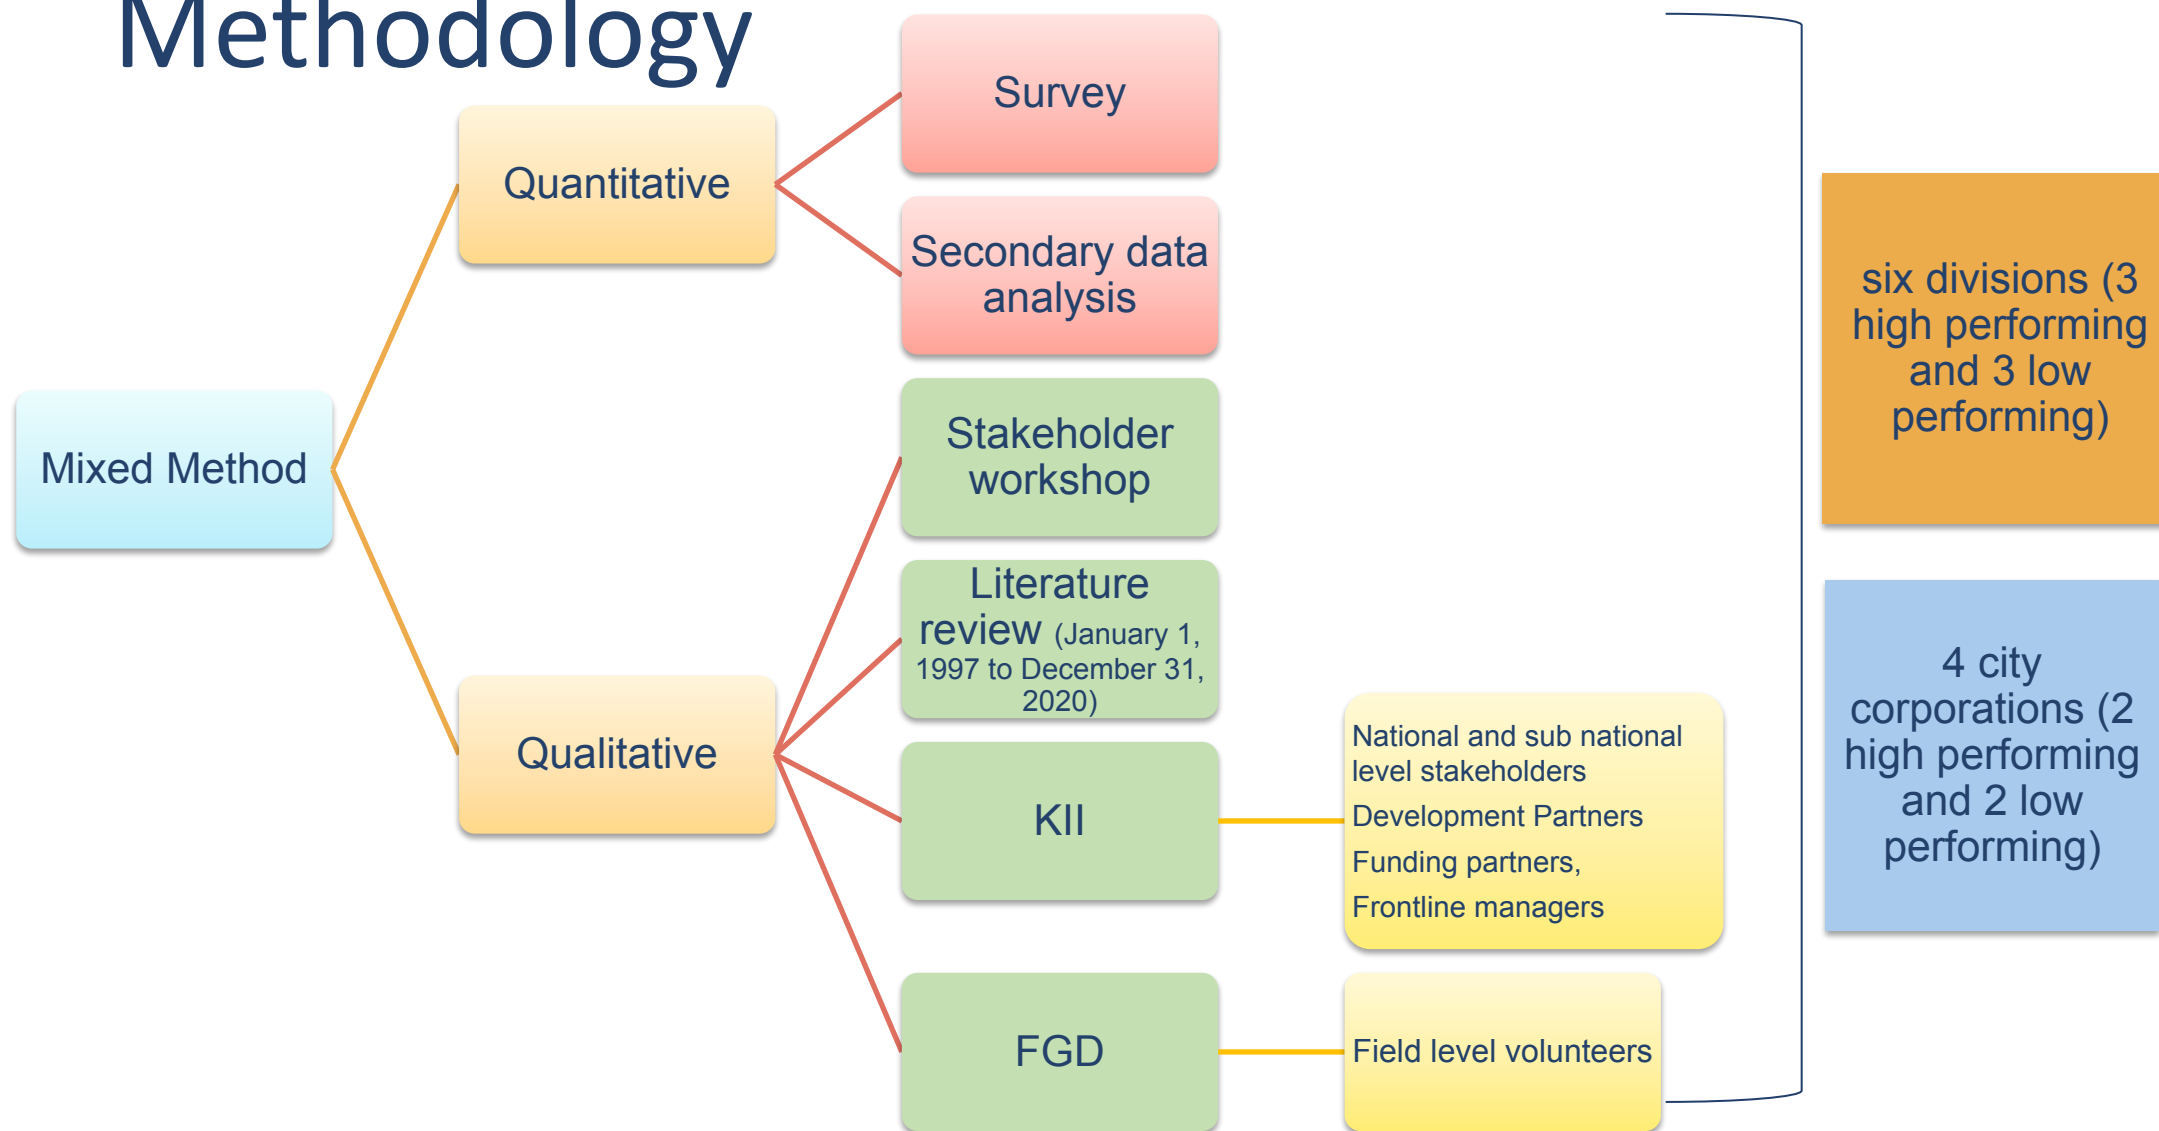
Methodology

Mixed Method

Quantitative

Survey

Secondary data analysis

Qualitative

Stakeholder workshop

Literature review (January 1, 1997 to December 31, 2020)

KII

National and sub national level stakeholders
Development Partners
Funding partners,
Frontline managers

FGD

Field level volunteers

six divisions (3 high performing and 3 low performing)

4 city corporations (2 high performing and 2 low performing)